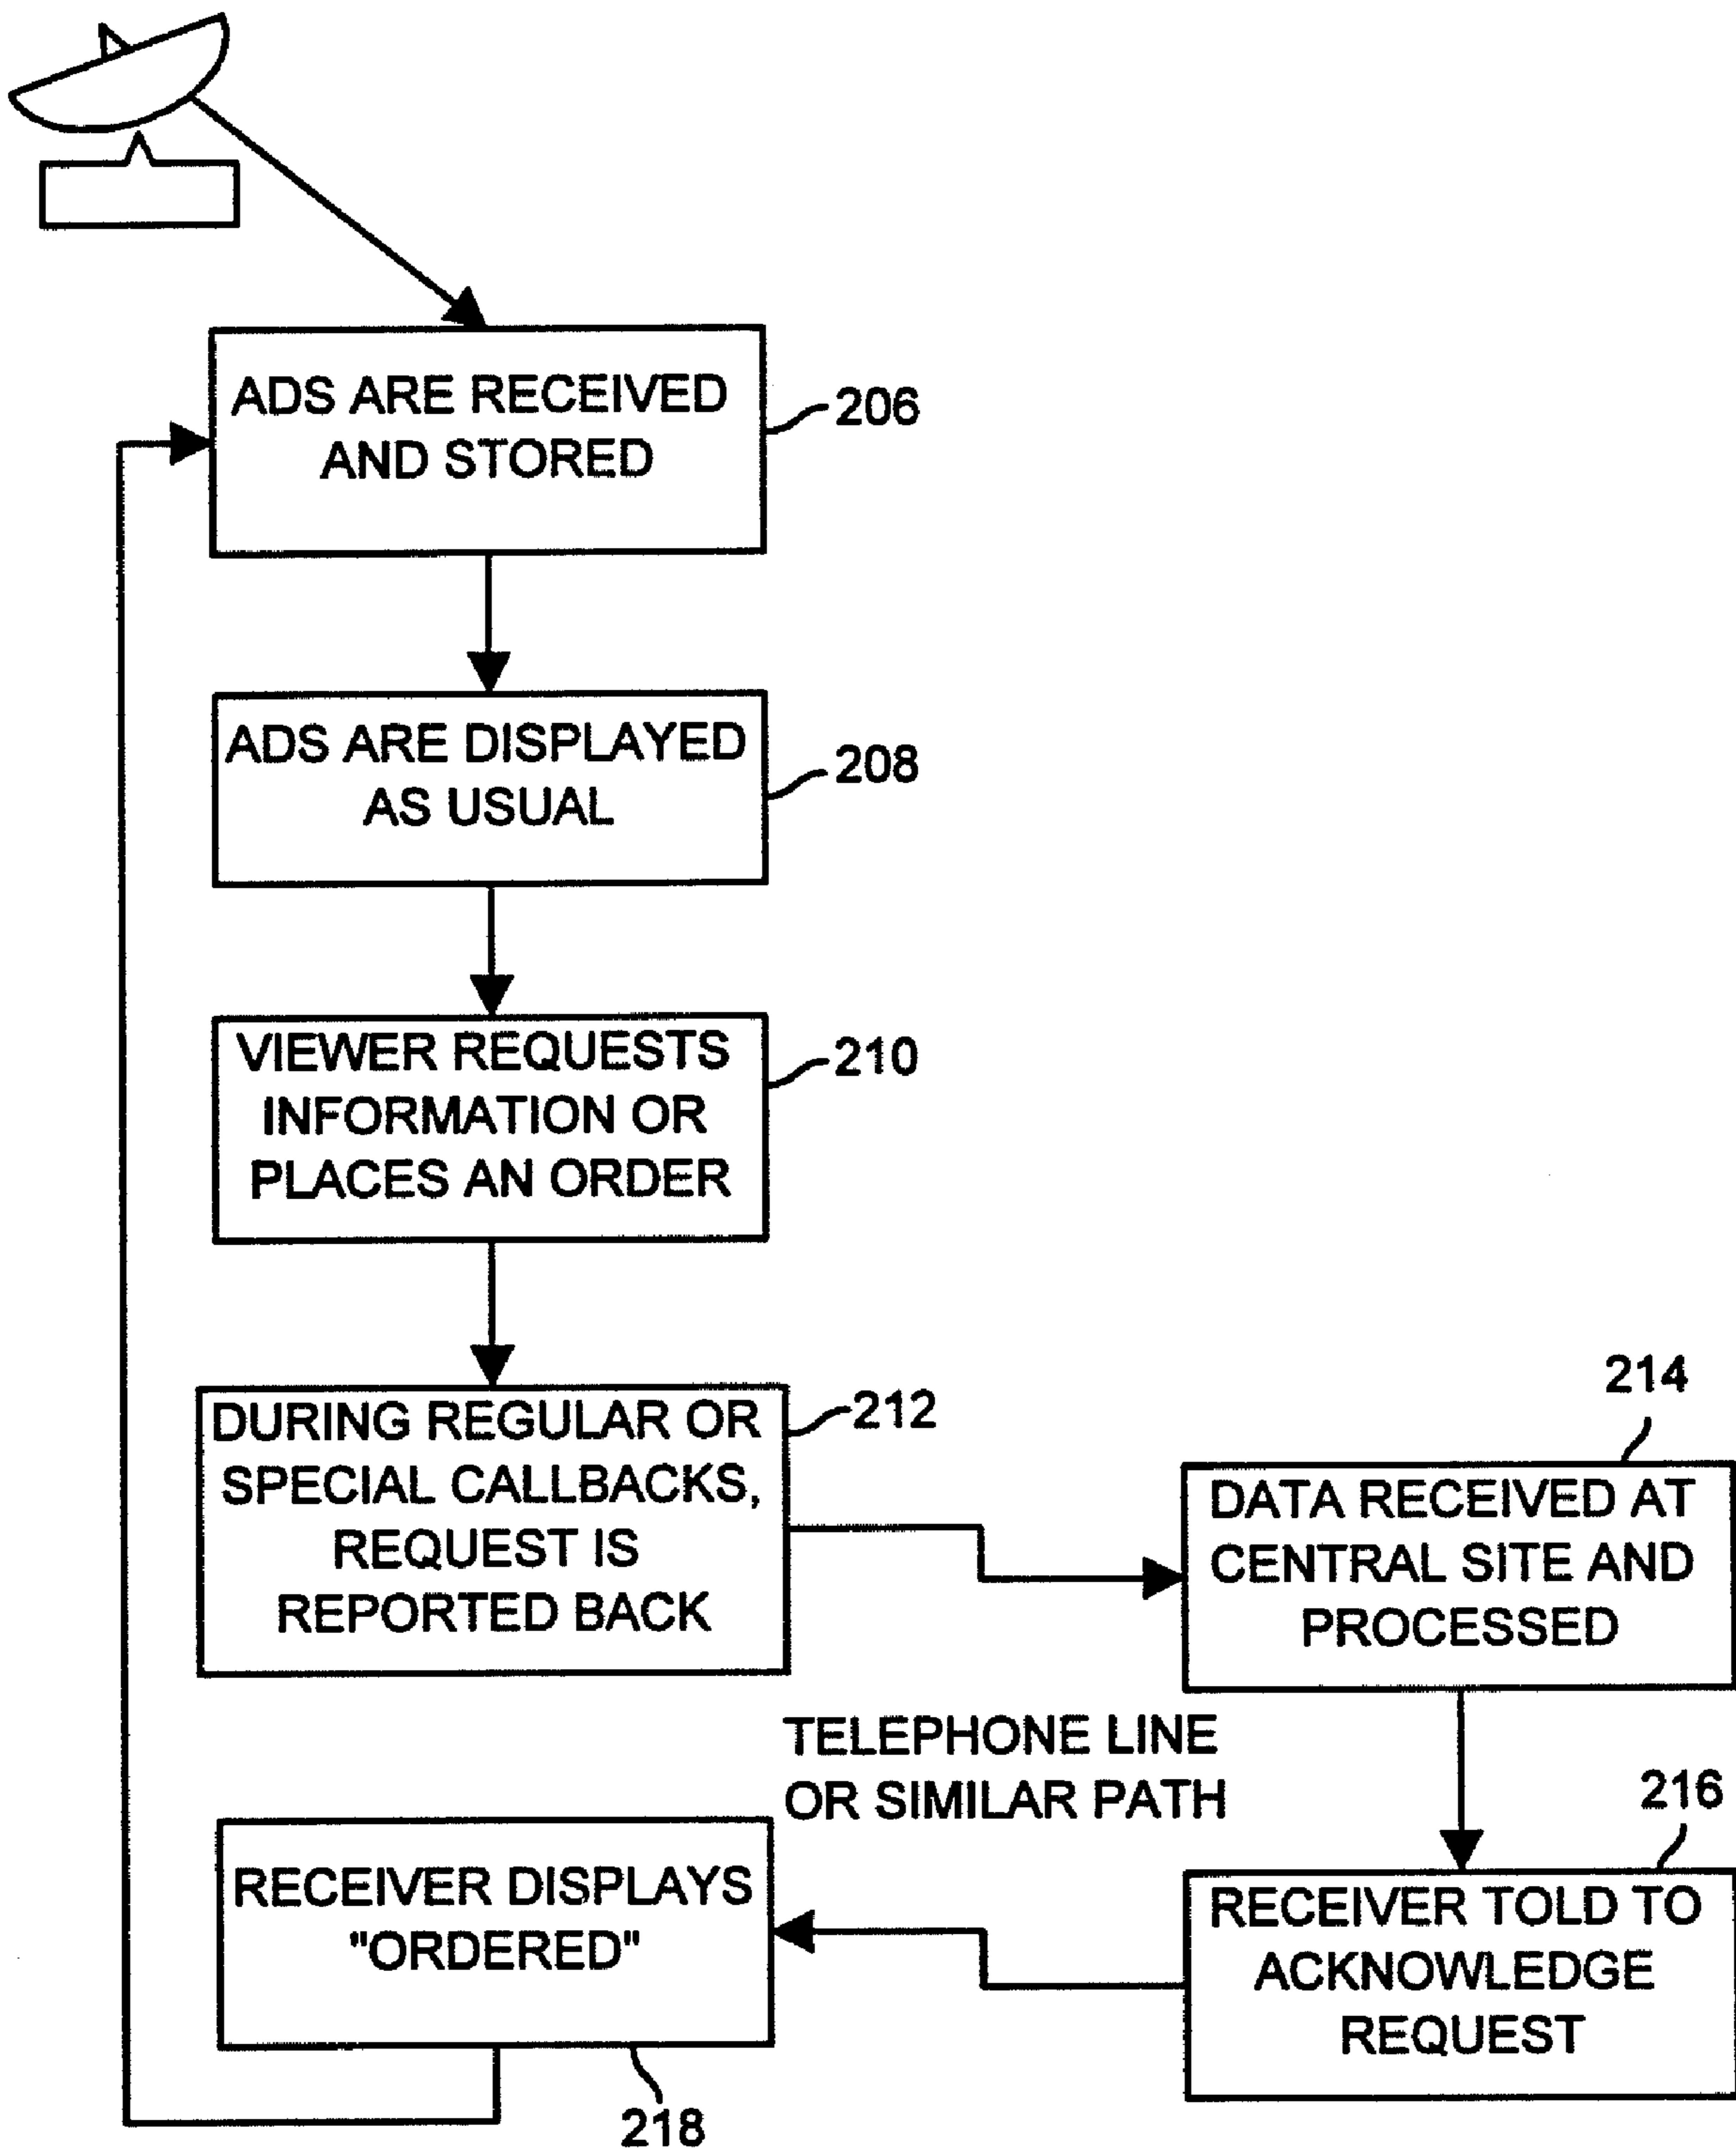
ADS ARE RECEIVED AND STORED

206

ADS ARE DISPLAYED AS USUAL

208

VIEWER REQUESTS INFORMATION OR PLACES AN ORDER

210

DURING REGULAR OR SPECIAL CALLBACKS, REQUEST IS REPORTED BACK

212

214

DATA RECEIVED AT CENTRAL SITE AND PROCESSED

TELEPHONE LINE OR SIMILAR PATH

216

RECEIVER DISPLAYS "ORDERED"

RECEIVER TOLD TO ACKNOWLEDGE REQUEST

218